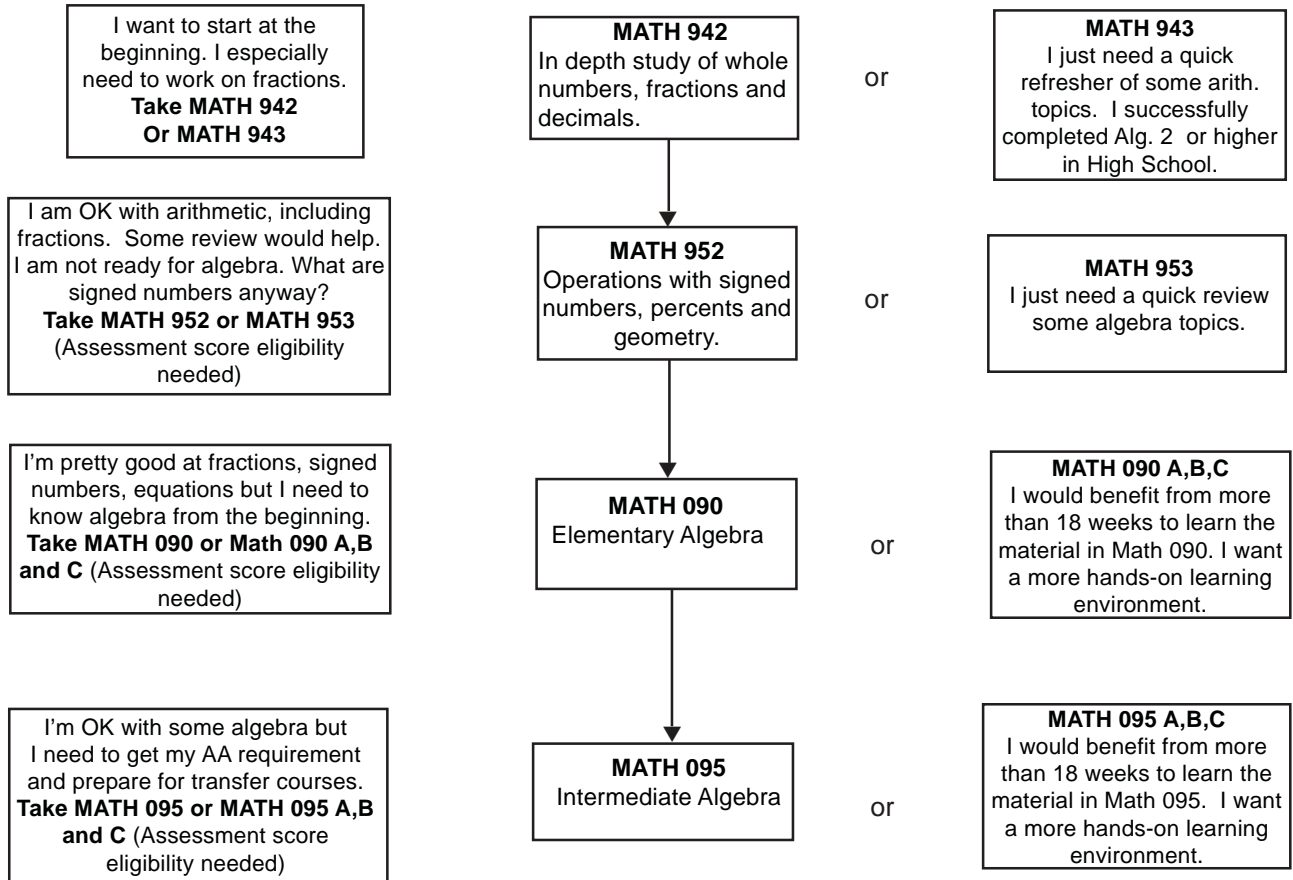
I want to start at the beginning. I especially need to work on fractions.
**Take MATH 942 Or MATH 943**

**MATH 942**
In depth study of whole numbers, fractions and decimals.

or

**MATH 943**
I just need a quick refresher of some arith. topics. I successfully completed Alg. 2 or higher in High School.

I am OK with arithmetic, including fractions. Some review would help. I am not ready for algebra. What are signed numbers anyway?
**Take MATH 952 or MATH 953**
(Assessment score eligibility needed)

**MATH 952**
Operations with signed numbers, percents and geometry.

or

**MATH 953**
I just need a quick review some algebra topics.

I'm pretty good at fractions, signed numbers, equations but I need to know algebra from the beginning.
**Take MATH 090 or Math 090 A,B and C** (Assessment score eligibility needed)

**MATH 090**
Elementary Algebra

or

**MATH 090 A,B,C**
I would benefit from more than 18 weeks to learn the material in Math 090. I want a more hands-on learning environment.

I'm OK with some algebra but I need to get my AA requirement and prepare for transfer courses.
**Take MATH 095 or MATH 095 A,B and C** (Assessment score eligibility needed)

**MATH 095**
Intermediate Algebra

or

**MATH 095 A,B,C**
I would benefit from more than 18 weeks to learn the material in Math 095. I want a more hands-on learning environment.